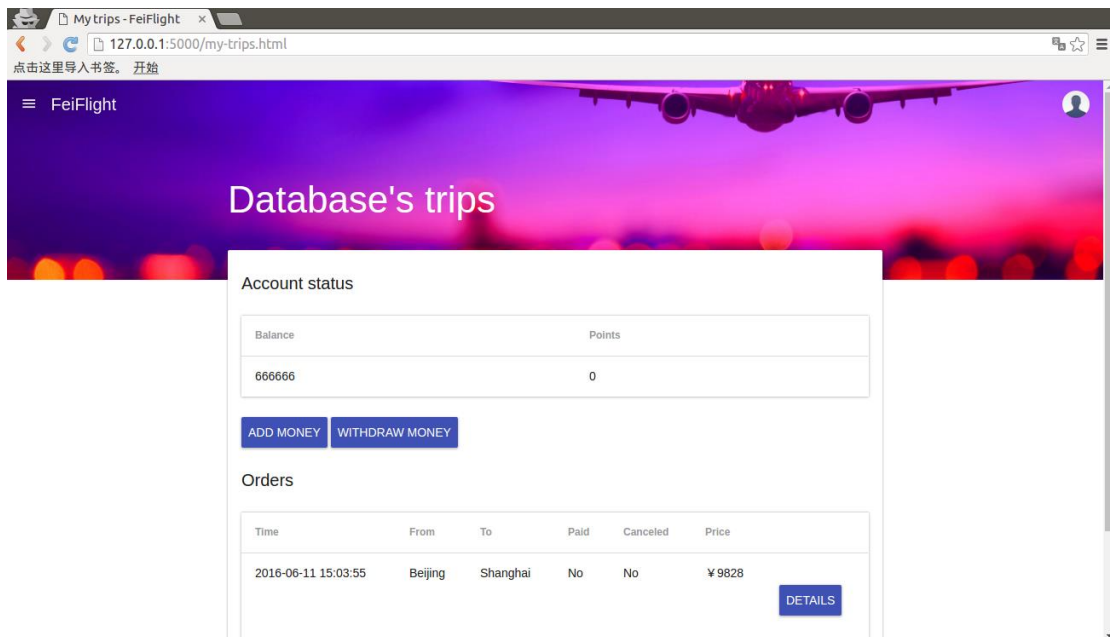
My trips - FeiFlight ×

127.0.0.1:5000/my-trips.html

点击这里导入书签。 开始

FeiFlight

Database's trips

Account status

| Balance | Points |
|---|---|
| 666666 | 0 |

ADD MONEY WITHDRAW MONEY

Orders

| Time | From | To | Paid | Canceled | Price | |
|---|---|---|---|---|---|---|
| 2016-06-11 15:03:55 | Beijing | Shanghai | No | No | ￥9828 | DETAILS |